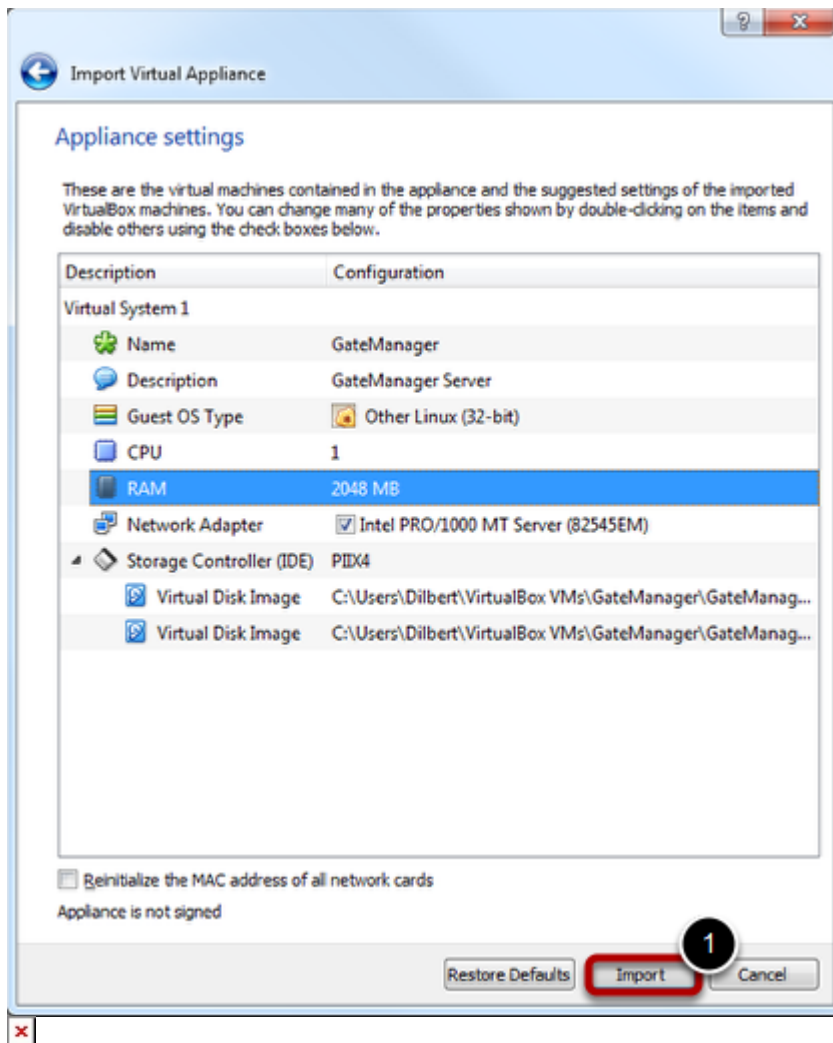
?
Import Virtual Appliance

Appliance settings

These are the virtual machines contained in the appliance and the suggested settings of the imported VirtualBox machines. You can change many of the properties shown by double-clicking on the items and disable others using the check boxes below.

| Description | Configuration |
|---|---|
| Virtual System 1 | |
| Name | GateManager |
| Description | GateManager Server |
| Guest OS Type | Other Linux (32-bit) |
| CPU | 1 |
| RAM | 2048 MB |
| Network Adapter | Intel PRO/1000 MT Server (82545EM) |
| Storage Controller (IDE) | PIIX4 |
| Virtual Disk Image | C:\Users\Dilbert\VirtualBox VMs\GateManager\GateManag... |
| Virtual Disk Image | C:\Users\Dilbert\VirtualBox VMs\GateManager\GateManag... |

Reinitialize the MAC address of all network cards

Appliance is not signed

1

Restore Defaults
Import
Cancel